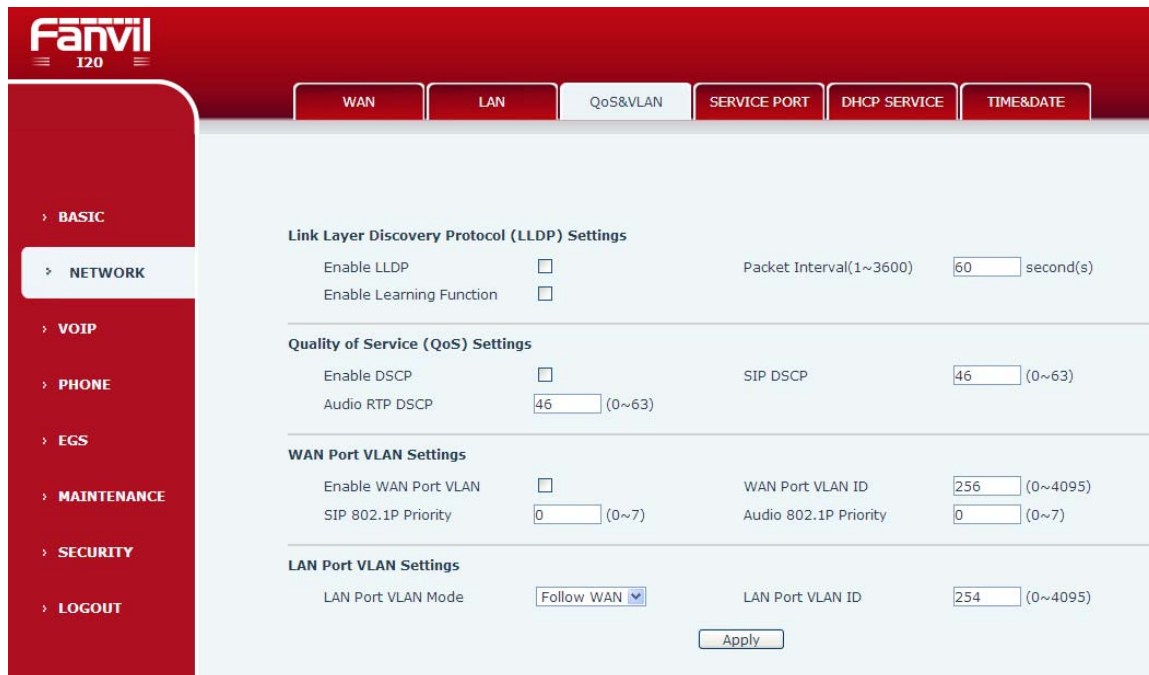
Fanvil
I20

WAN | LAN | QoS&VLAN | SERVICE PORT | DHCP SERVICE | TIME&DATE

› BASIC
› NETWORK
› VOIP
› PHONE
› EGS
› MAINTENANCE
› SECURITY
› LOGOUT

Link Layer Discovery Protocol (LLDP) Settings
Enable LLDP
Packet Interval(1~3600) 60 second(s)
Enable Learning Function

Quality of Service (QoS) Settings
Enable DSCP
SIP DSCP 46 (0~63)
Audio RTP DSCP 46 (0~63)

WAN Port VLAN Settings
Enable WAN Port VLAN
WAN Port VLAN ID 256 (0~4095)
SIP 802.1P Priority 0 (0~7)
Audio 802.1P Priority 0 (0~7)

LAN Port VLAN Settings
LAN Port VLAN Mode Follow WAN
LAN Port VLAN ID 254 (0~4095)

Apply